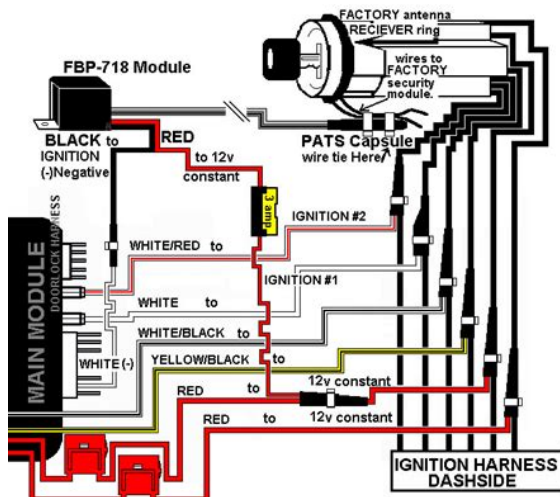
FACTORY antenna
RECIEVER ring
wires to
FACTORY
security
module.
FBP-718 Module
BLACK to
IGNITION
(-)Negative
RED
to 12v
constant
PATS Capsule
wire tie Here
3 amp
IGNITION #2
WHITE/RED to
DOORLOCK HARNESS
MAIN MODULE
IGNITION #1
WHITE to
WHITE/BLACK to
WHITE (-)
YELLOW/BLACK to
RED to
12v constant
RED to
12v constant
IGNITION HARNESS
DASHSIDE